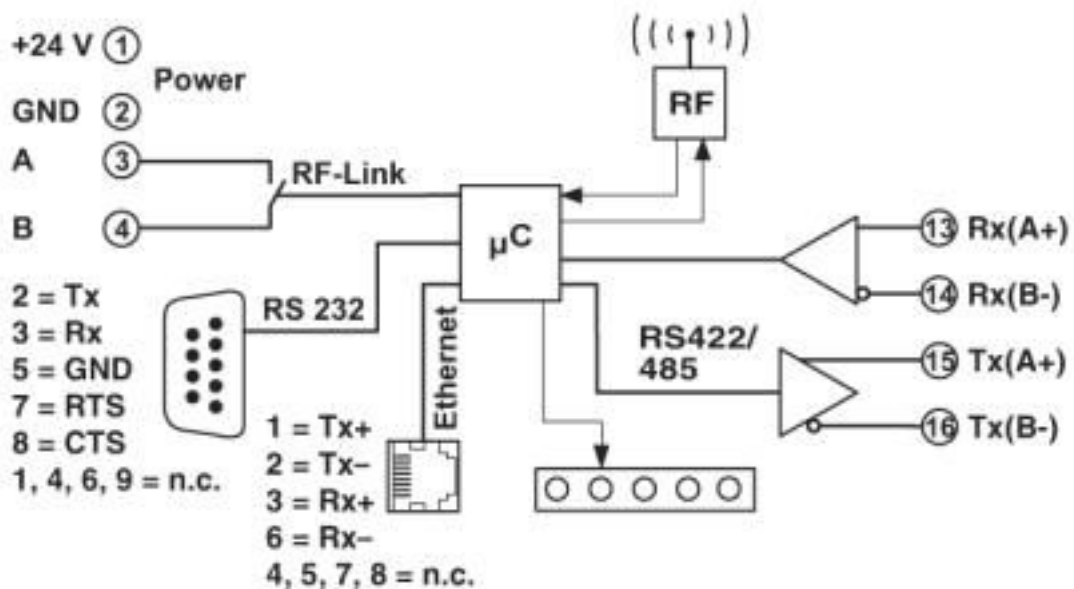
+24 V ①
Power
GND ②
A ③
B ④
RF-Link

RF

μC

2 = Tx
3 = Rx
5 = GND
7 = RTS
8 = CTS
1, 4, 6, 9 = n.c.

RS 232

Ethernet

1 = Tx+
2 = Tx–
3 = Rx+
6 = Rx–
4, 5, 7, 8 = n.c.

RS422/
485

⑬ Rx(A+)
⑭ Rx(B-)
⑮ Tx(A+)
⑯ Tx(B-)